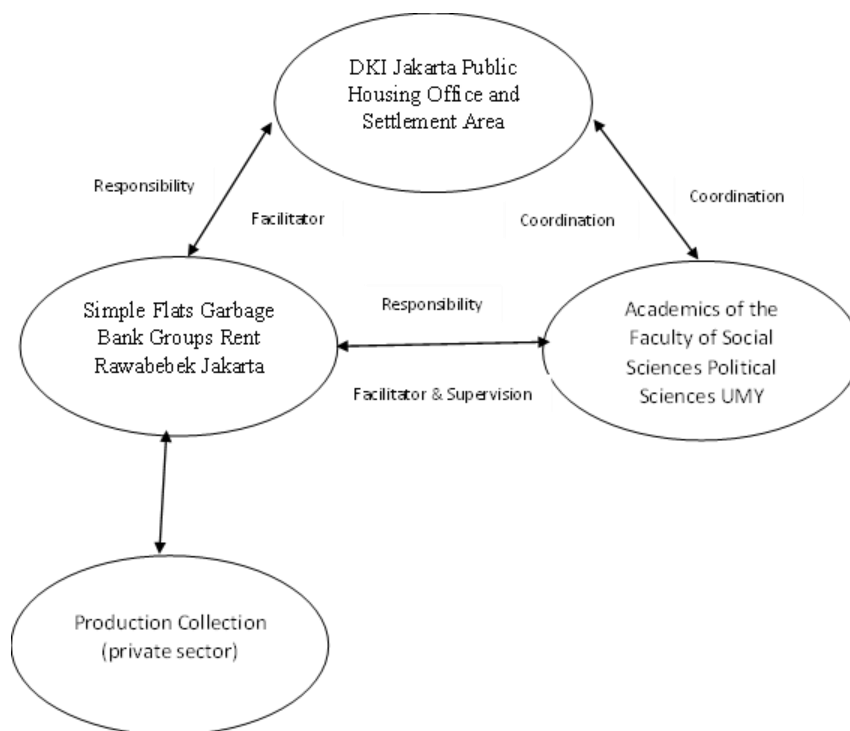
DKI Jakarta Public Housing Office and Settlement Area

Responsibility

Facilitator

Coordination

Coordination

Simple Flats Garbage Bank Groups Rent Rawabebek Jakarta

Responsibility

Facilitator & Supervision

Academics of the Faculty of Social Sciences Political Sciences UMY

Production Collection (private sector)